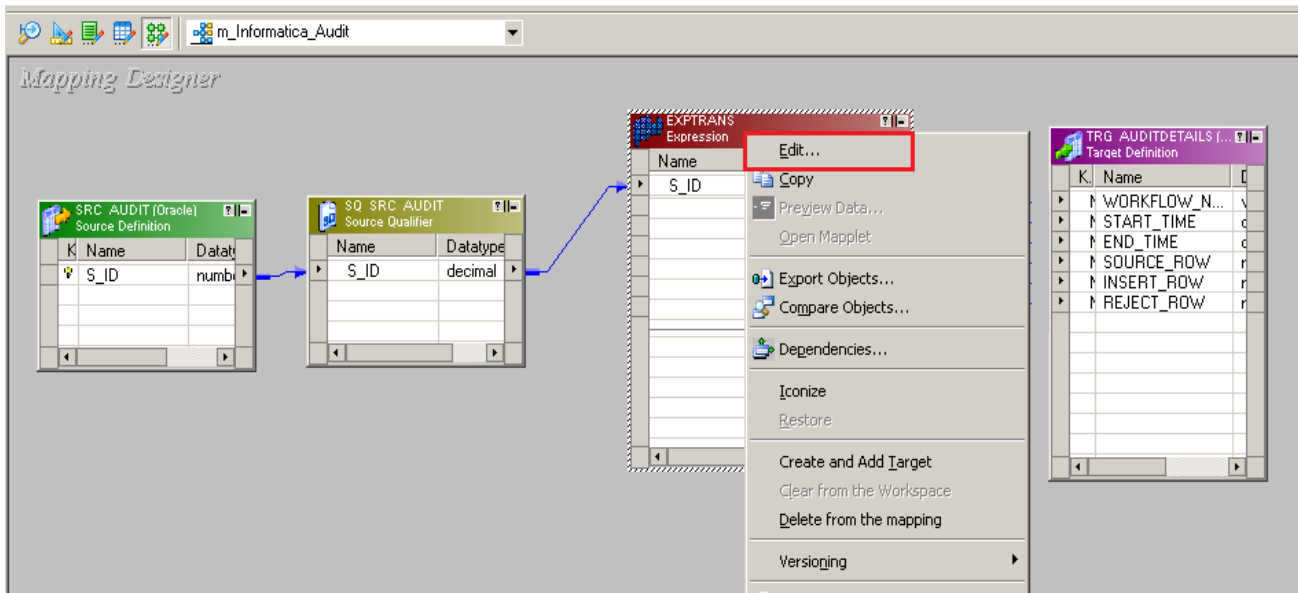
m_Informatica_Audit

Mapping Designer

SRC_AUDIT (Oracle)
Source Definition

| K | Name | Datat |
|---|---|---|
|  | S_ID | numbe |

SQ_SRC_AUDIT
Source Qualifier

| Name | Datatype |
|---|---|
| S_ID | decimal |

EXPTRANS
Expression

| Name |
|---|
| S_ID |

Edit...
Copy
Preview Data...
Open Mapplet
Export Objects...
Compare Objects...
Dependencies...
Iconize
Restore
Create and Add Target
Clear from the Workspace
Delete from the mapping
Versioning

TRG_AUDITDETAILS (...
Target Definition

| K | Name | D |
|---|---|---|
| N | WORKFLOW_N... | v |
| N | START_TIME | d |
| N | END_TIME | d |
| N | SOURCE_ROW | r |
| N | INSERT_ROW | r |
| N | REJECT_ROW | r |